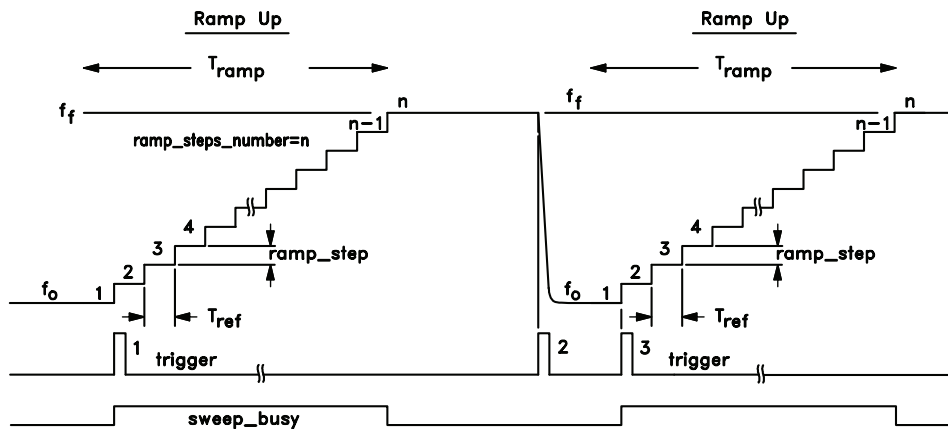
Ramp Up

$T_{ramp}$

$f_f$

n

n−1

ramp_steps_number=n

4

3

2

1

$f_o$

ramp_step

$T_{ref}$

1

trigger

sweep_busy

Ramp Up

$T_{ramp}$

$f_f$

n

n−1

4

3

2

1

$f_o$

ramp_step

$T_{ref}$

2

3

trigger